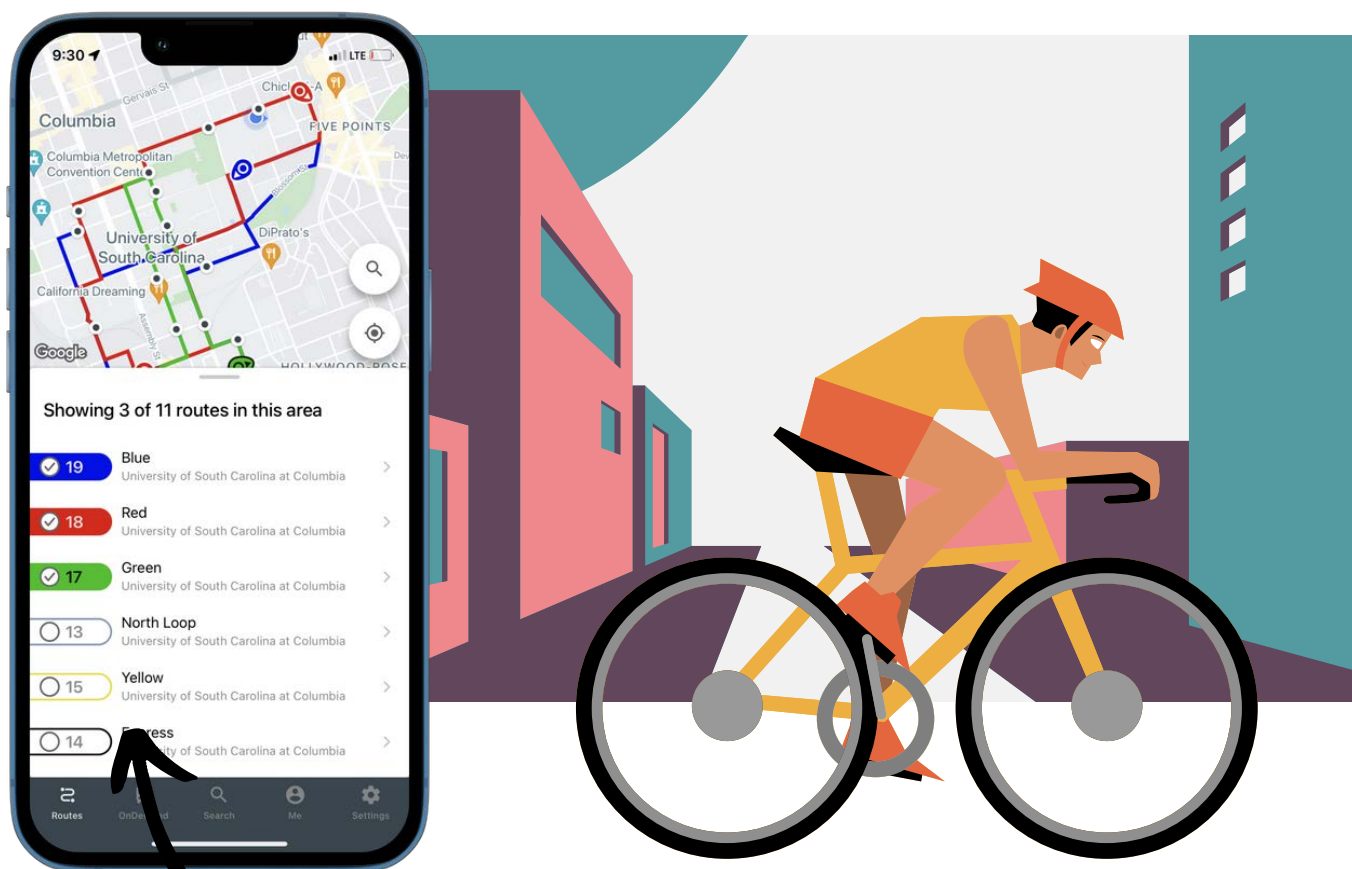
9:30
LTE
Chick-fil-A
Gervais St
Columbia
FIVE POINTS
Columbia Metropolitan Convention Center
University of South Carolina
DiPrato's
California Dreaming
Google
HOLLYWOOD-ROSE

Showing 3 of 11 routes in this area

19 Blue
University of South Carolina at Columbia

18 Red
University of South Carolina at Columbia

17 Green
University of South Carolina at Columbia

13 North Loop
University of South Carolina at Columbia

15 Yellow
University of South Carolina at Columbia

14 E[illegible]ress
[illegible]ity of South Carolina at Columbia

Routes
OnDe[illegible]nd
Search
Me
Settings